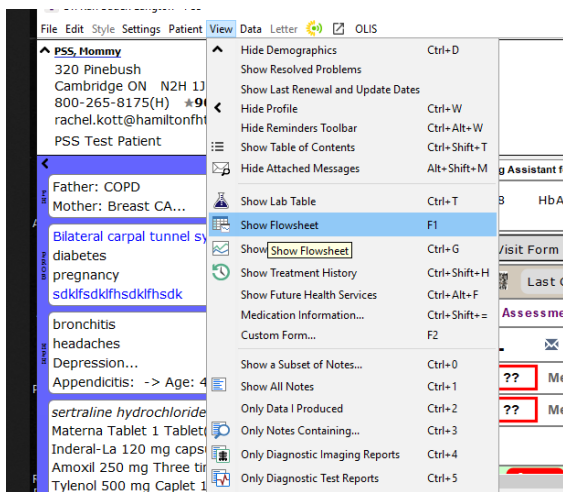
File Edit Style Settings Patient View Data Letter OLIS

PSS, Mommy
320 Pinebush
Cambridge ON N2H 1J
800-265-8175(H) ★9
rachel.kott@hamiltonfh
PSS Test Patient

Father: COPD
Mother: Breast CA...

Bilateral carpal tunnel sy
diabetes
pregnancy
sdklfsdklfhsdklfhsdk

bronchitis
headaches
Depression...
Appendicitis: -> Age: 4

sertraline hydrochloride
Materna Tablet 1 Tablet
Inderal-La 120 mg caps
Amoxil 250 mg Three ti
Tylenol 500 mg Caplet 1

| | |
|---|---|
| Hide Demographics | Ctrl+D |
| Show Resolved Problems | |
| Show Last Renewal and Update Dates | |
| Hide Profile | Ctrl+W |
| Hide Reminders Toolbar | Ctrl+Alt+W |
| Show Table of Contents | Ctrl+Shift+T |
| Hide Attached Messages | Alt+Shift+M |
| Show Lab Table | Ctrl+T |
| Show Flowsheet | F1 |
| Show | Ctrl+G |
| Show Treatment History | Ctrl+Shift+H |
| Show Future Health Services | Ctrl+Alt+F |
| Medication Information... | Ctrl+Shift+= |
| Custom Form... | F2 |
| Show a Subset of Notes... | Ctrl+0 |
| Show All Notes | Ctrl+1 |
| Only Data I Produced | Ctrl+2 |
| Only Notes Containing... | Ctrl+3 |
| Only Diagnostic Imaging Reports | Ctrl+4 |
| Only Diagnostic Test Reports | Ctrl+5 |

Show Flowsheet

g Assistant f
B HbA
Visit Form
Last
Assessm
?? Me
?? Me